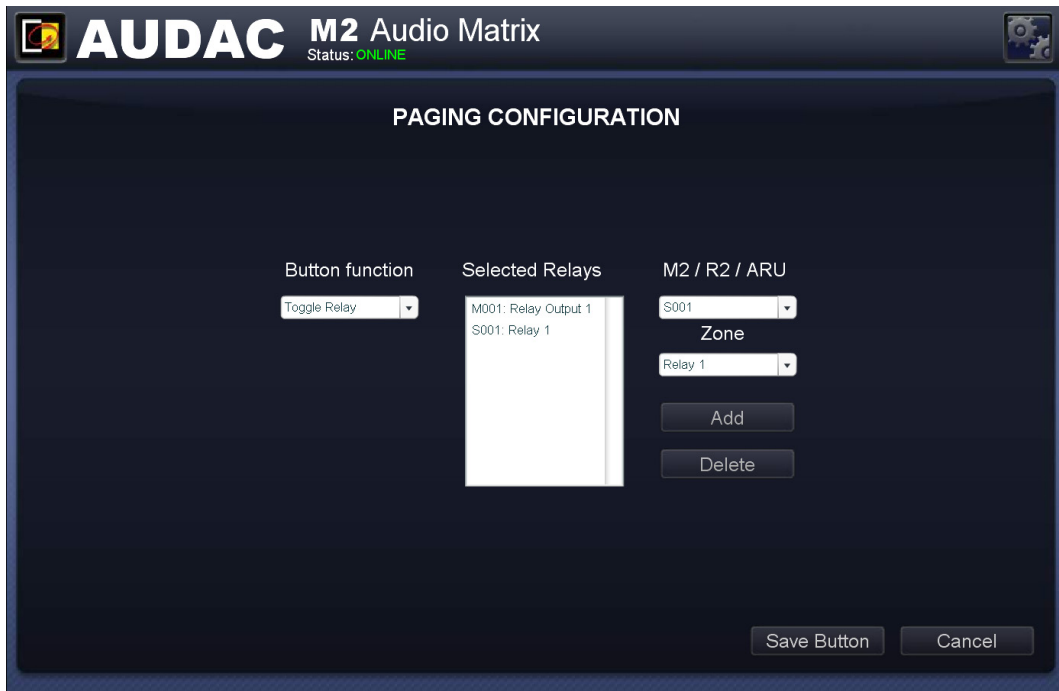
AUDAC M2 Audio Matrix
Status: ONLINE

PAGING CONFIGURATION

Button function
Toggle Relay

Selected Relays
M001: Relay Output 1
S001: Relay 1

M2 / R2 / ARU
S001
Zone
Relay 1
Add
Delete

Save Button
Cancel